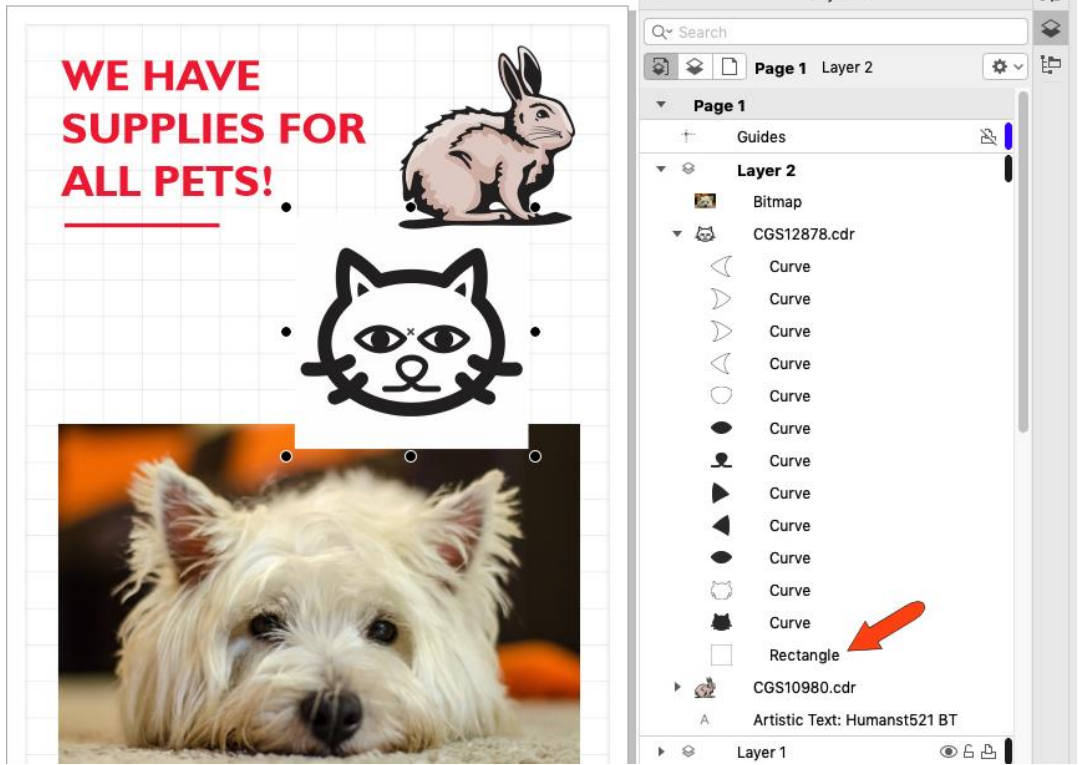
WE HAVE SUPPLIES FOR ALL PETS!

Search

Page 1 Layer 2

Page 1

Guides

Layer 2

Bitmap

CGS12878.cdr

Curve

Curve

Curve

Curve

Curve

Curve

Curve

Curve

Curve

Curve

Curve

Curve

Rectangle

CGS10980.cdr

Artistic Text: Humanst521 BT

Layer 1